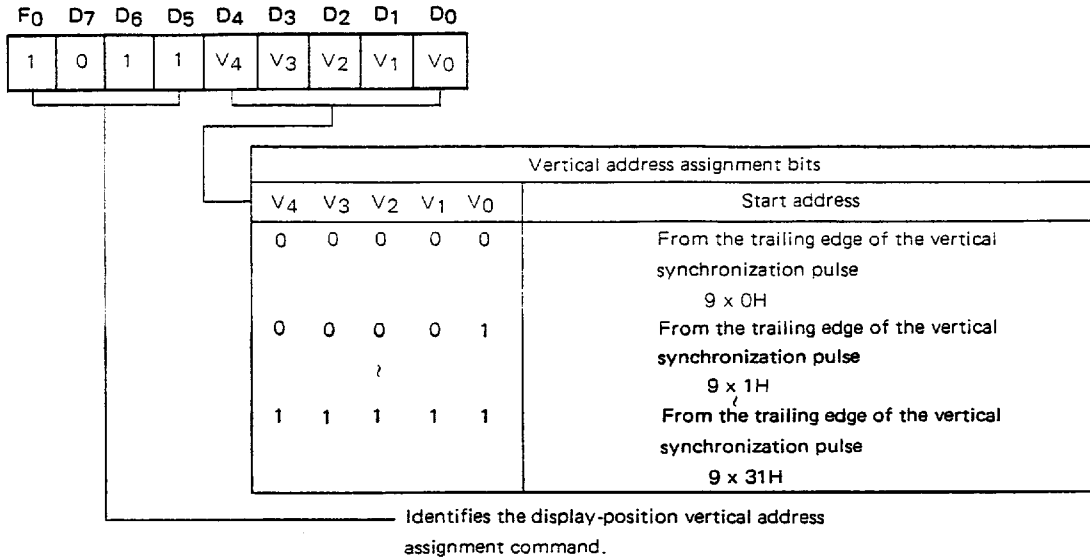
| $F_0$ | $D_7$ | $D_6$ | $D_5$ | $D_4$ | $D_3$ | $D_2$ | $D_1$ | $D_0$ |
|---|---|---|---|---|---|---|---|---|
| 1 | 0 | 1 | 1 | $V_4$ | $V_3$ | $V_2$ | $V_1$ | $V_0$ |

Vertical address assignment bits

| $V_4$ | $V_3$ | $V_2$ | $V_1$ | $V_0$ | Start address |
|---|---|---|---|---|---|
| 0 | 0 | 0 | 0 | 0 | From the trailing edge of the vertical synchronization pulse 9 x 0H |
| 0 | 0 | 0 | 0 | 1 | From the trailing edge of the vertical synchronization pulse 9 x 1H |
| | | ~ | | | ~ |
| 1 | 1 | 1 | 1 | 1 | From the trailing edge of the vertical synchronization pulse 9 x 31H |

Identifies the display-position vertical address assignment command.